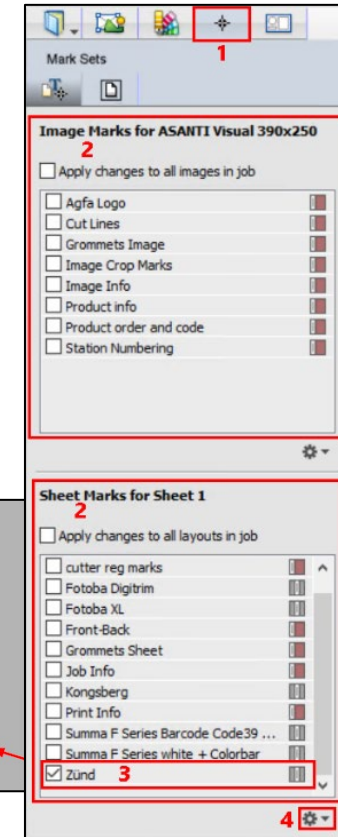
1

Mark Sets

Image Marks for ASANTI Visual 390x250

2

Apply changes to all images in job

Agfa Logo

Cut Lines

Grommets Image

Image Crop Marks

Image Info

Product info

Product order and code

Station Numbering

Sheet Marks for Sheet 1

2

Apply changes to all layouts in job

cutter reg marks

Fotoba Digitrim

Fotoba XL

Front-Back

Grommets Sheet

Job Info

Kongsberg

Print Info

Summa F Series Barcode Code39 ...

Summa F Series white + Colorbar

Zünd

3

4